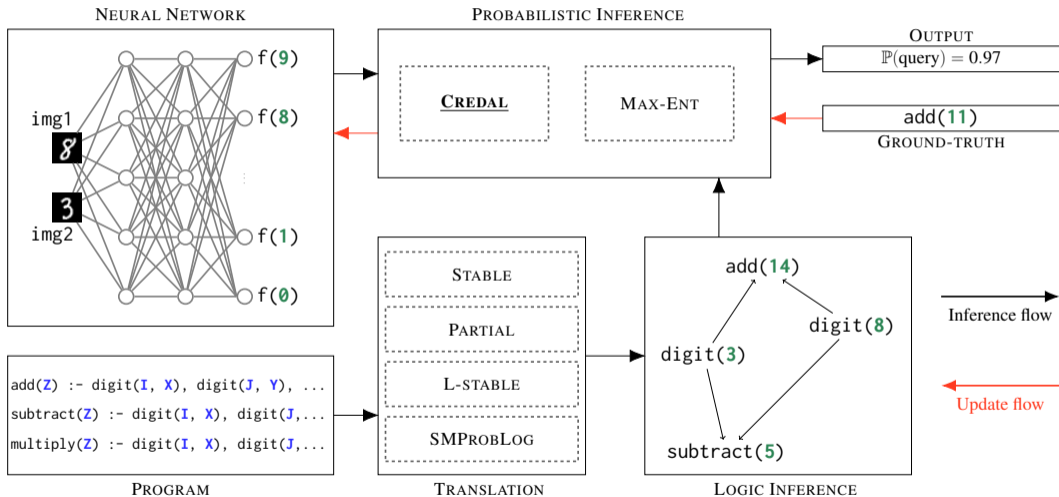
NEURAL NETWORK

img1
8
3
img2

f(9)
f(8)
f(1)
f(0)

PROBABILISTIC INFERENCE

CREDAL

MAX-ENT

OUTPUT
$\mathbb{P}(\text{query}) = 0.97$

add(11)
GROUND-TRUTH

STABLE
PARTIAL
L-STABLE
SMPROBLOG

TRANSLATION

add(14)
digit(8)
digit(3)
subtract(5)

LOGIC INFERENCE

Inference flow

Update flow

add(Z) :- digit(I, X), digit(J, Y), ...
subtract(Z) :- digit(I, X), digit(J,...
multiply(Z) :- digit(I, X), digit(J,...

PROGRAM